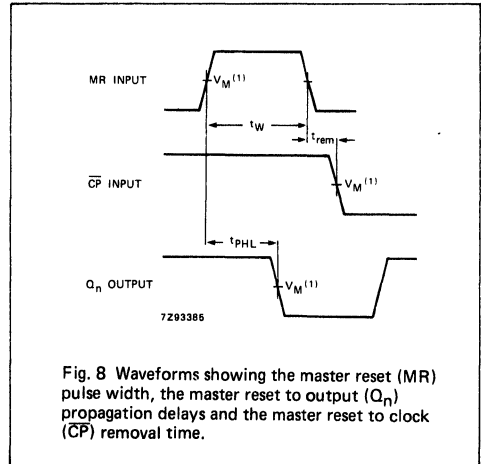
MR INPUT

$V_M^{(1)}$

$t_W$

$t_{rem}$

$\overline{CP}$ INPUT

$V_M^{(1)}$

$t_{PHL}$

$Q_n$ OUTPUT

$V_M^{(1)}$

7Z93385

Fig. 8 Waveforms showing the master reset (MR) pulse width, the master reset to output ($Q_n$) propagation delays and the master reset to clock ($\overline{CP}$) removal time.